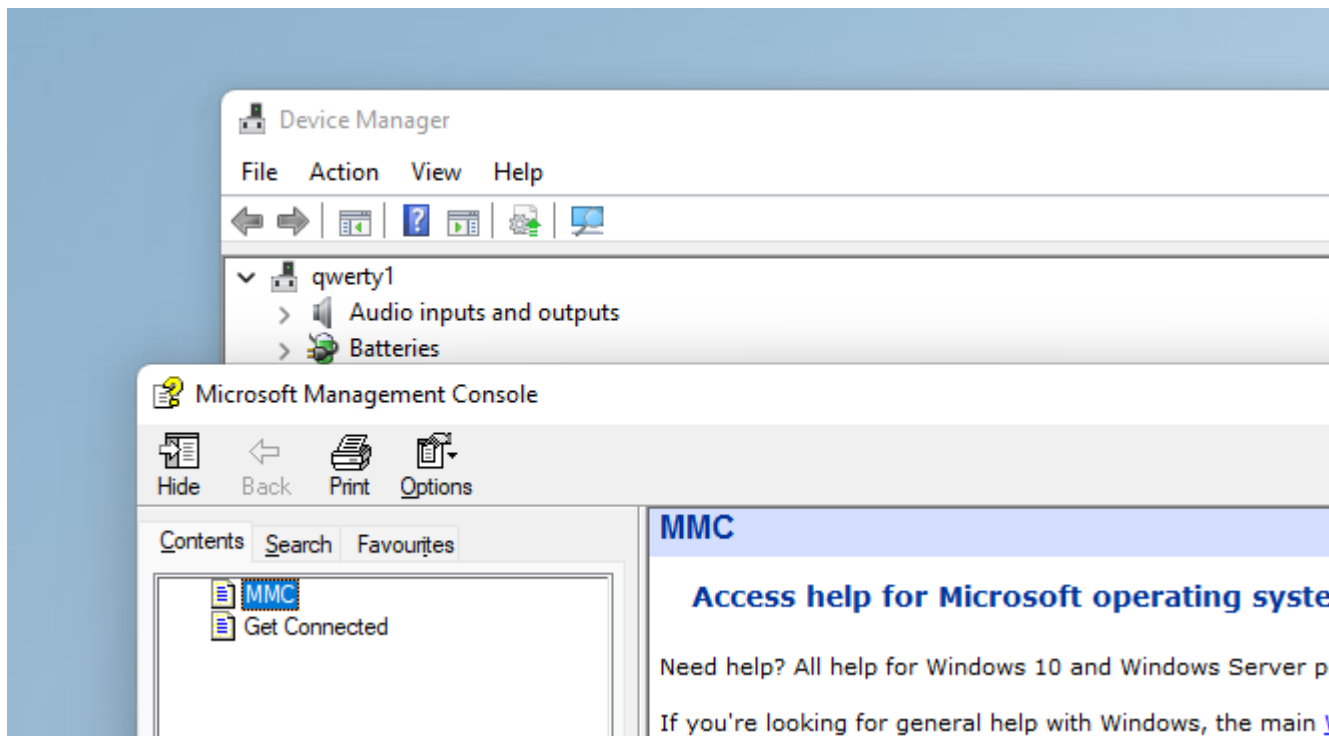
Device Manager

File Action View Help

qwerty1
Audio inputs and outputs
Batteries

Microsoft Management Console

Hide Back Print Options

Contents Search Favourites

MMC
Get Connected

MMC

Access help for Microsoft operating syste

Need help? All help for Windows 10 and Windows Server p

If you're looking for general help with Windows, the main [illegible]